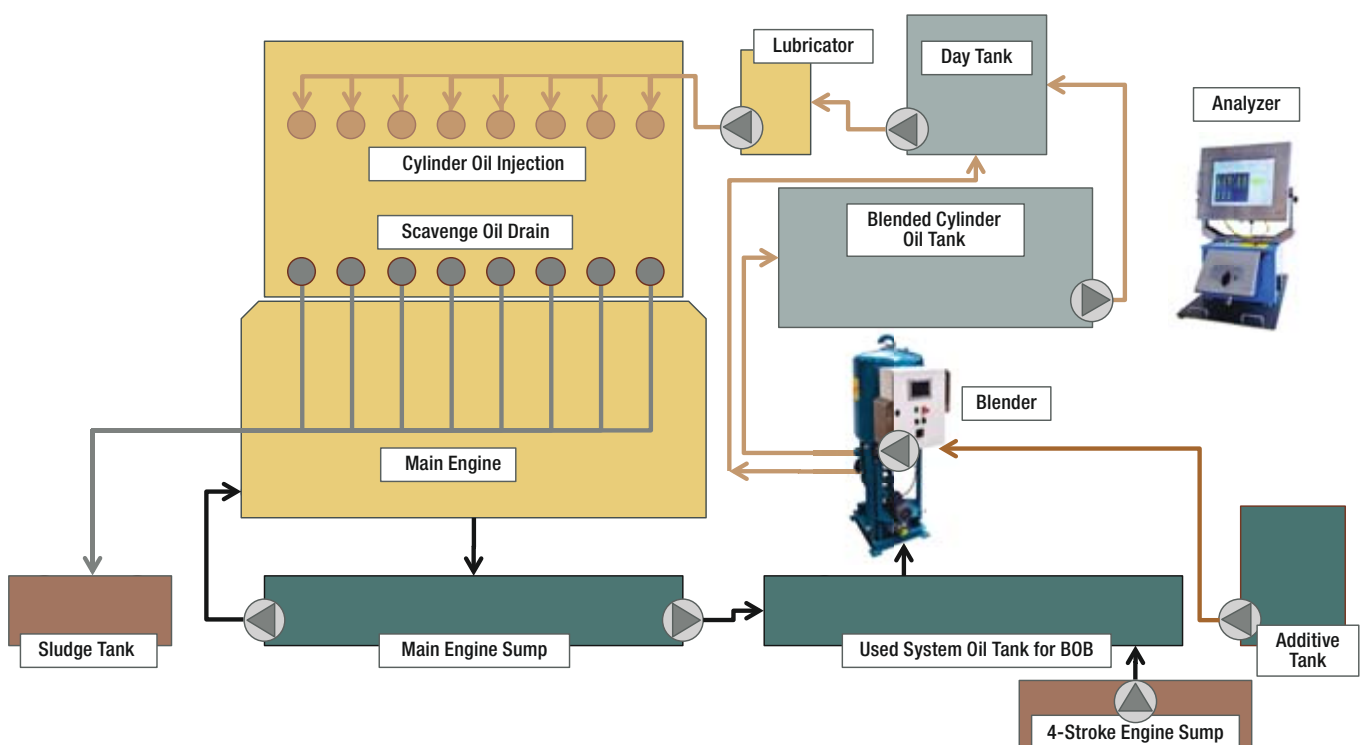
Lubricator

Day Tank

Analyzer

Cylinder Oil Injection

Blended Cylinder Oil Tank

Scavenge Oil Drain

Blender

Main Engine

Sludge Tank

Main Engine Sump

Used System Oil Tank for BOB

Additive Tank

4-Stroke Engine Sump